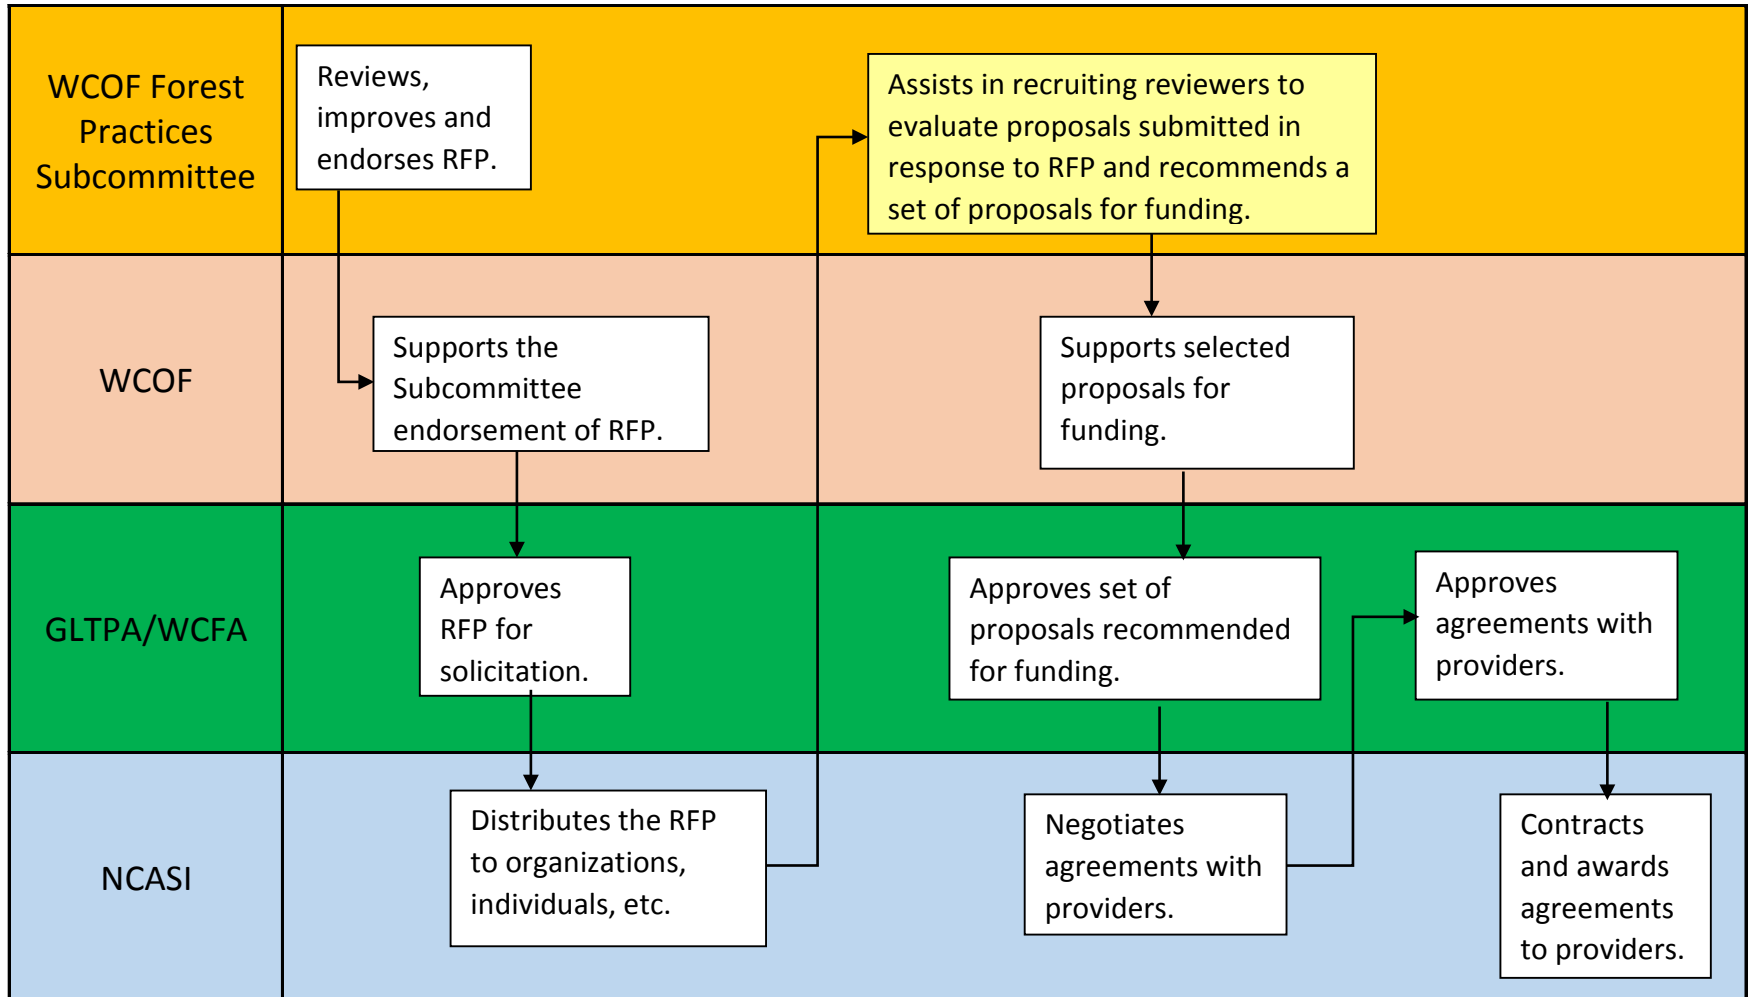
WCOF Forest Practices Subcommittee

Reviews, improves and endorses RFP.

Assists in recruiting reviewers to evaluate proposals submitted in response to RFP and recommends a set of proposals for funding.

WCOF

Supports the Subcommittee endorsement of RFP.

Supports selected proposals for funding.

GLTPA/WCFA

Approves RFP for solicitation.

Approves set of proposals recommended for funding.

Approves agreements with providers.

NCASI

Distributes the RFP to organizations, individuals, etc.

Negotiates agreements with providers.

Contracts and awards agreements to providers.